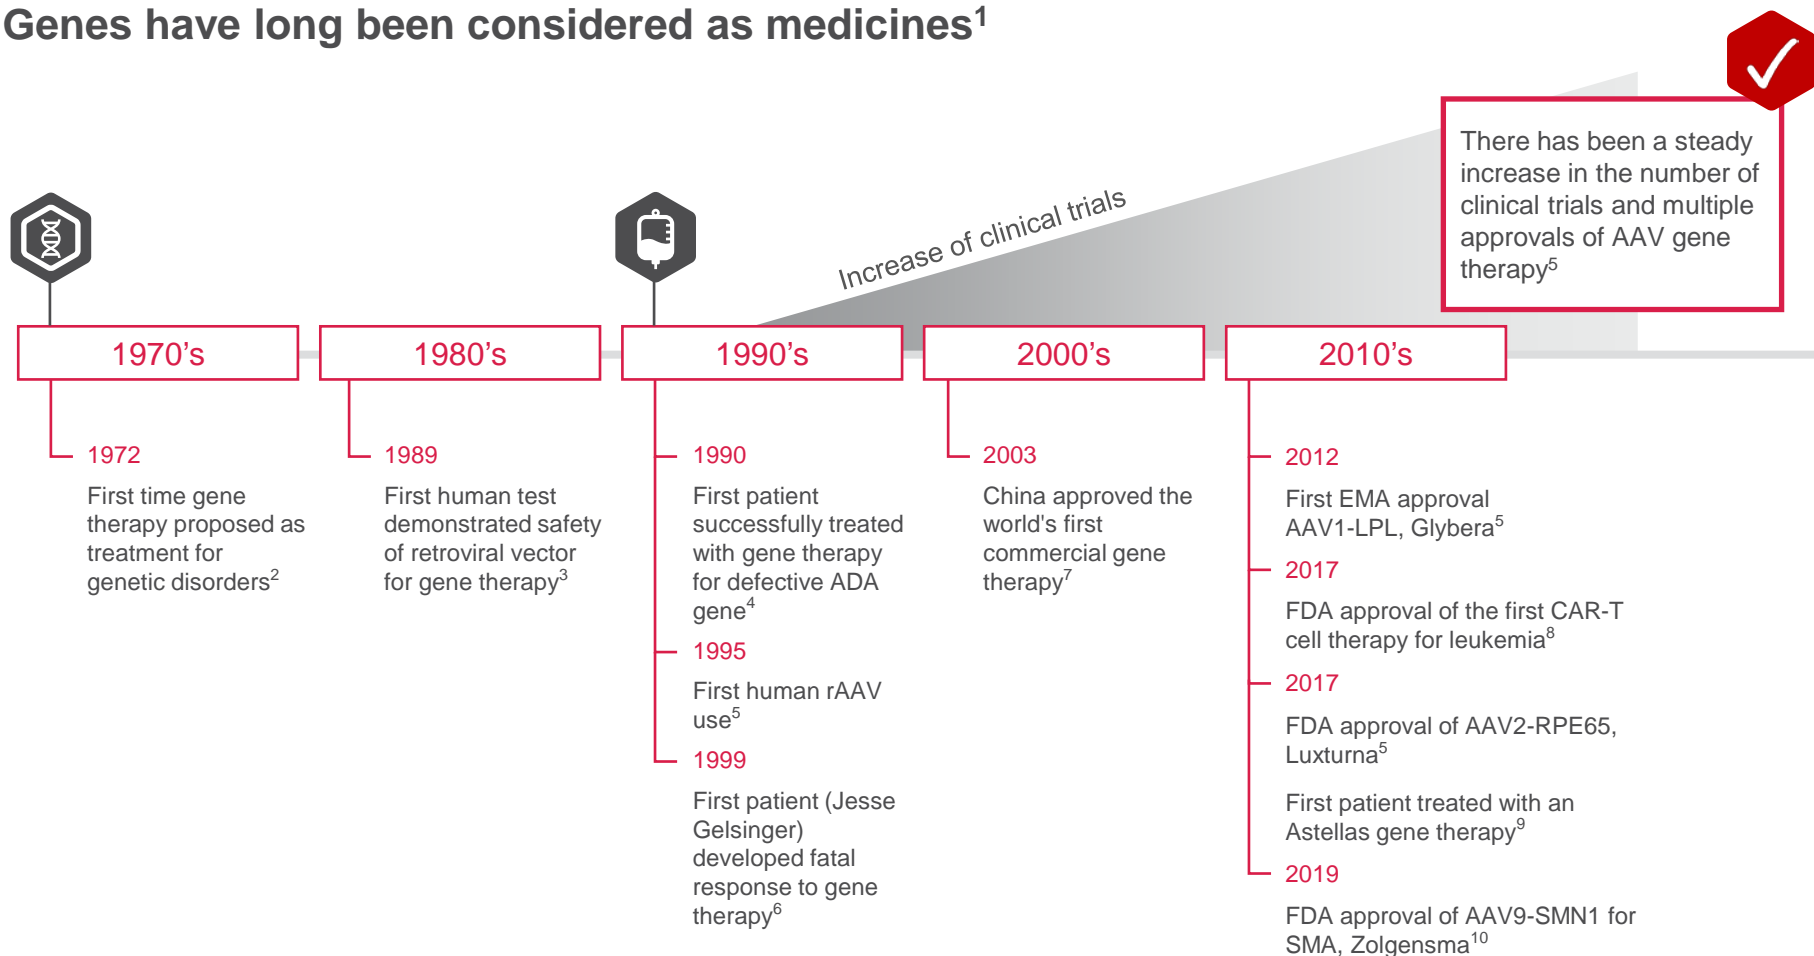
Genes have long been considered as medicines$^1$

Increase of clinical trials

There has been a steady increase in the number of clinical trials and multiple approvals of AAV gene therapy$^5$

1970's

1980's

1990's

2000's

2010's

1972

First time gene therapy proposed as treatment for genetic disorders$^2$

1989

First human test demonstrated safety of retroviral vector for gene therapy$^3$

1990

First patient successfully treated with gene therapy for defective ADA gene$^4$

1995

First human rAAV use$^5$

1999

First patient (Jesse Gelsinger) developed fatal response to gene therapy$^6$

2003

China approved the world's first commercial gene therapy$^7$

2012

First EMA approval AAV1-LPL, Glybera$^5$

2017

FDA approval of the first CAR-T cell therapy for leukemia$^8$

2017

FDA approval of AAV2-RPE65, Luxturna$^5$

First patient treated with an Astellas gene therapy$^9$

2019

FDA approval of AAV9-SMN1 for SMA, Zolgensma$^{10}$